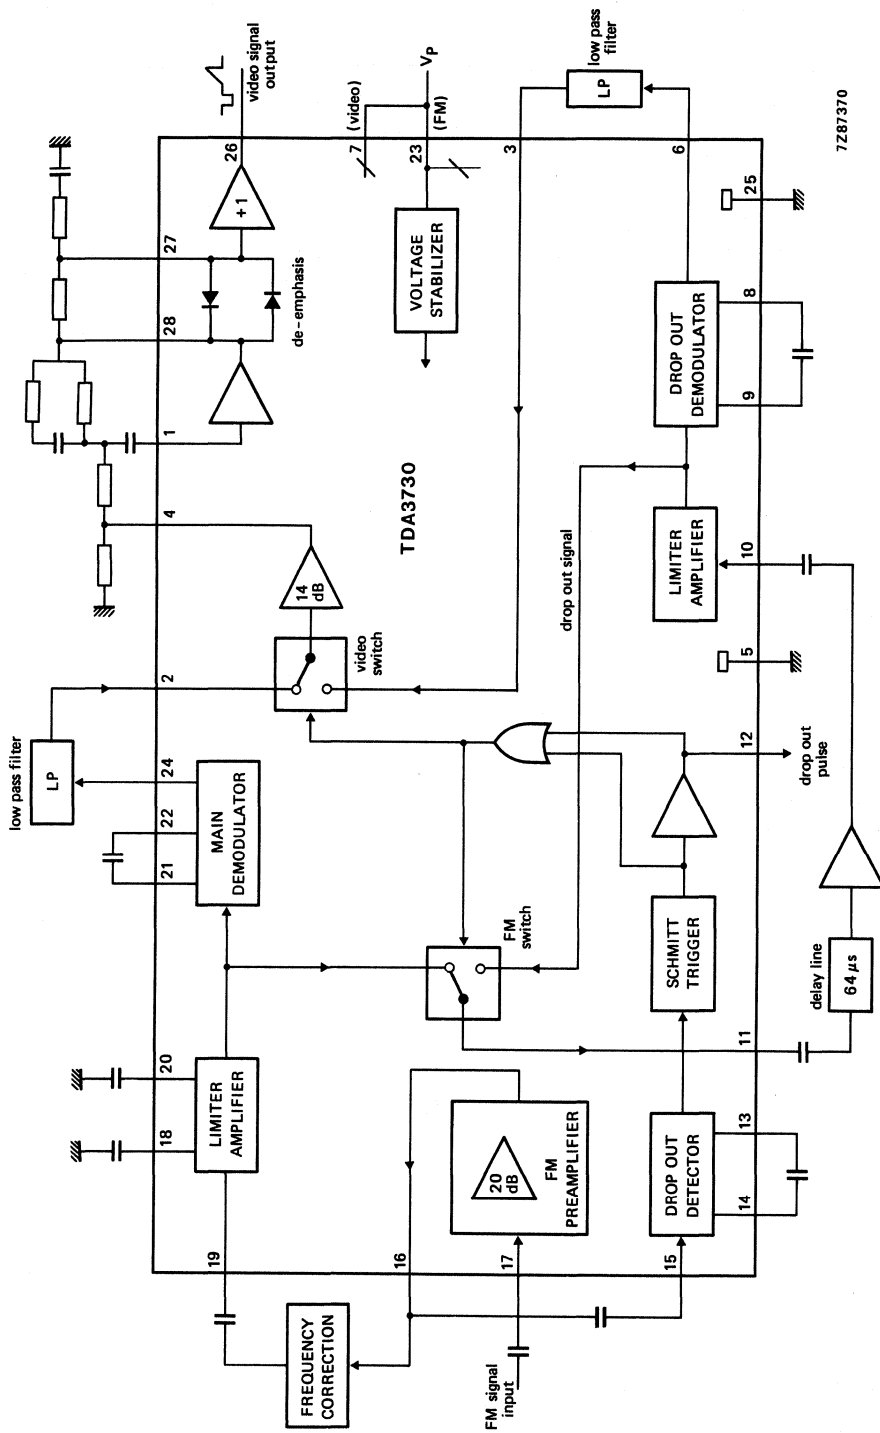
video signal output

$V_P$

low pass filter

LP

7287370

7 (video)

23 (FM)

26

27

28

1

4

3

6

25

+1

de-emphasis

VOLTAGE STABILIZER

DROP OUT DEMODULATOR

8

9

TDA3730

14 dB

drop out signal

LIMITER AMPLIFIER

10

5

video switch

2

low pass filter

LP

24

22

21

MAIN DEMODULATOR

12

drop out pulse

FM switch

SCHMITT TRIGGER

delay line

64 $\mu$s

11

20

18

LIMITER AMPLIFIER

20 dB

FM PREAMPLIFIER

DROP OUT DETECTOR

13

14

19

16

17

15

FREQUENCY CORRECTION

FM signal input